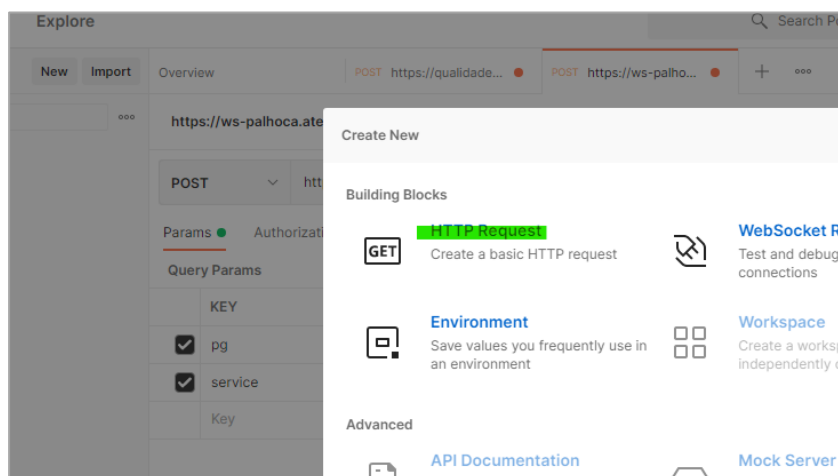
Explore

Search P

New Import

Overview

POST https://qualidade...

POST https://ws-palho...

+ ooo

ooo

https://ws-palhoca.ate

POST

htt

Params

Authorizati

Query Params

KEY

pg

service

Key

Create New

Building Blocks

GET

HTTP Request

Create a basic HTTP request

WebSocket R

Test and debug

connections

Environment

Save values you frequently use in an environment

Workspace

Create a worksp

independently c

Advanced

API Documentation

Mock Server